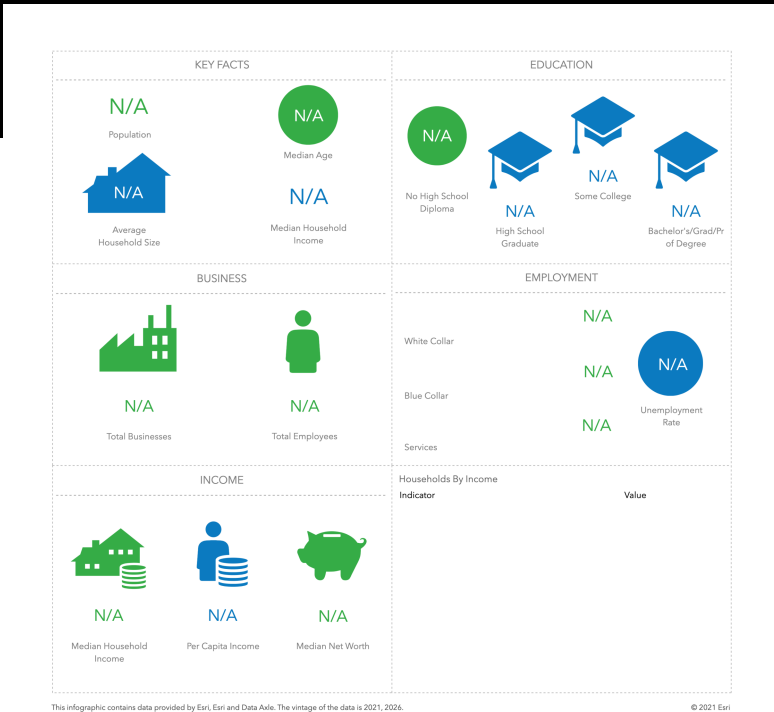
KEY FACTS

N/A
Population

N/A
Median Age

N/A
Average Household Size

N/A
Median Household Income

EDUCATION

N/A
No High School Diploma

N/A
High School Graduate

N/A
Some College

N/A
Bachelor's/Grad/Prof Degree

BUSINESS

N/A
Total Businesses

N/A
Total Employees

EMPLOYMENT

White Collar
N/A

Blue Collar
N/A

Services
N/A

N/A
Unemployment Rate

INCOME

N/A
Median Household Income

N/A
Per Capita Income

N/A
Median Net Worth

Households By Income

| Indicator | Value |
|---|---|

This infographic contains data provided by Esri, Esri and Data Axle. The vintage of the data is 2021, 2026.

© 2021 Esri